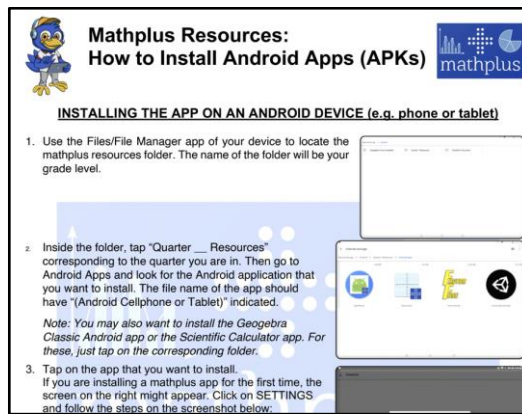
Mathplus Resources:
How to Install Android Apps (APKs)

mathplus

INSTALLING THE APP ON AN ANDROID DEVICE (e.g. phone or tablet)

1. Use the Files/File Manager app of your device to locate the mathplus resources folder. The name of the folder will be your grade level.

2. Inside the folder, tap "Quarter __ Resources" corresponding to the quarter you are in. Then go to Android Apps and look for the Android application that you want to install. The file name of the app should have "(Android Cellphone or Tablet)" indicated.

Note: You may also want to install the Geogebra Classic Android app or the Scientific Calculator app. For these, just tap on the corresponding folder.

3. Tap on the app that you want to install. If you are installing a mathplus app for the first time, the screen on the right might appear. Click on SETTINGS and follow the steps on the screenshot below: